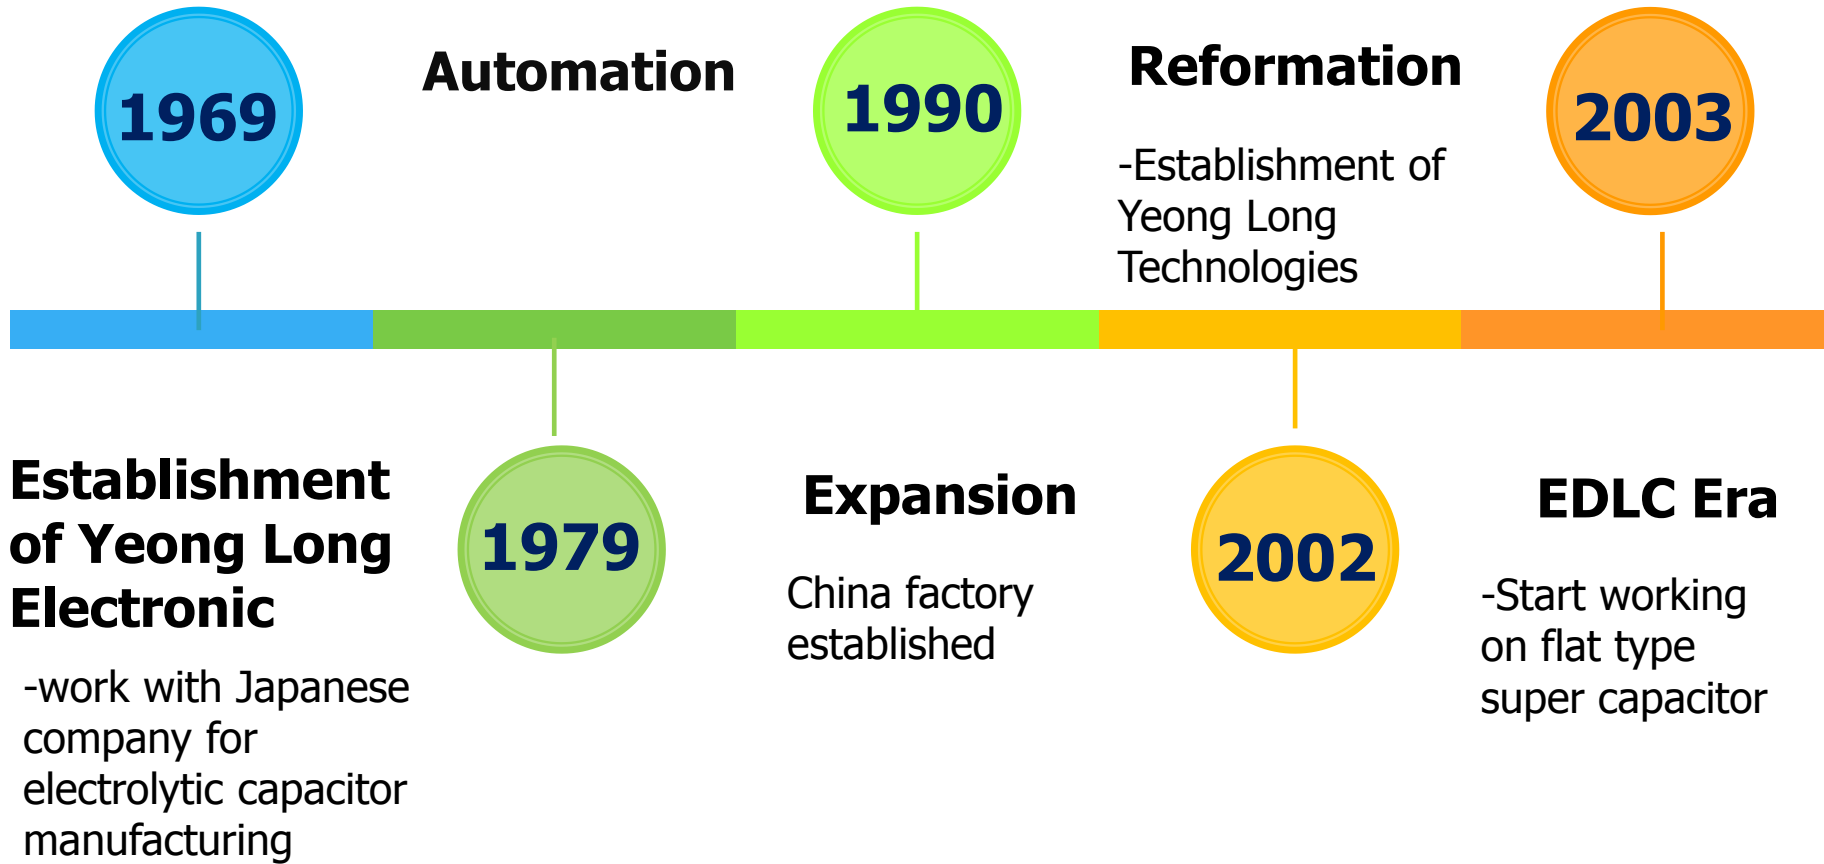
1969

Automation

1990

Reformation

-Establishment of Yeong Long Technologies

2003

Establishment of Yeong Long Electronic

-work with Japanese company for electrolytic capacitor manufacturing

1979

Expansion

China factory established

2002

EDLC Era

-Start working on flat type super capacitor